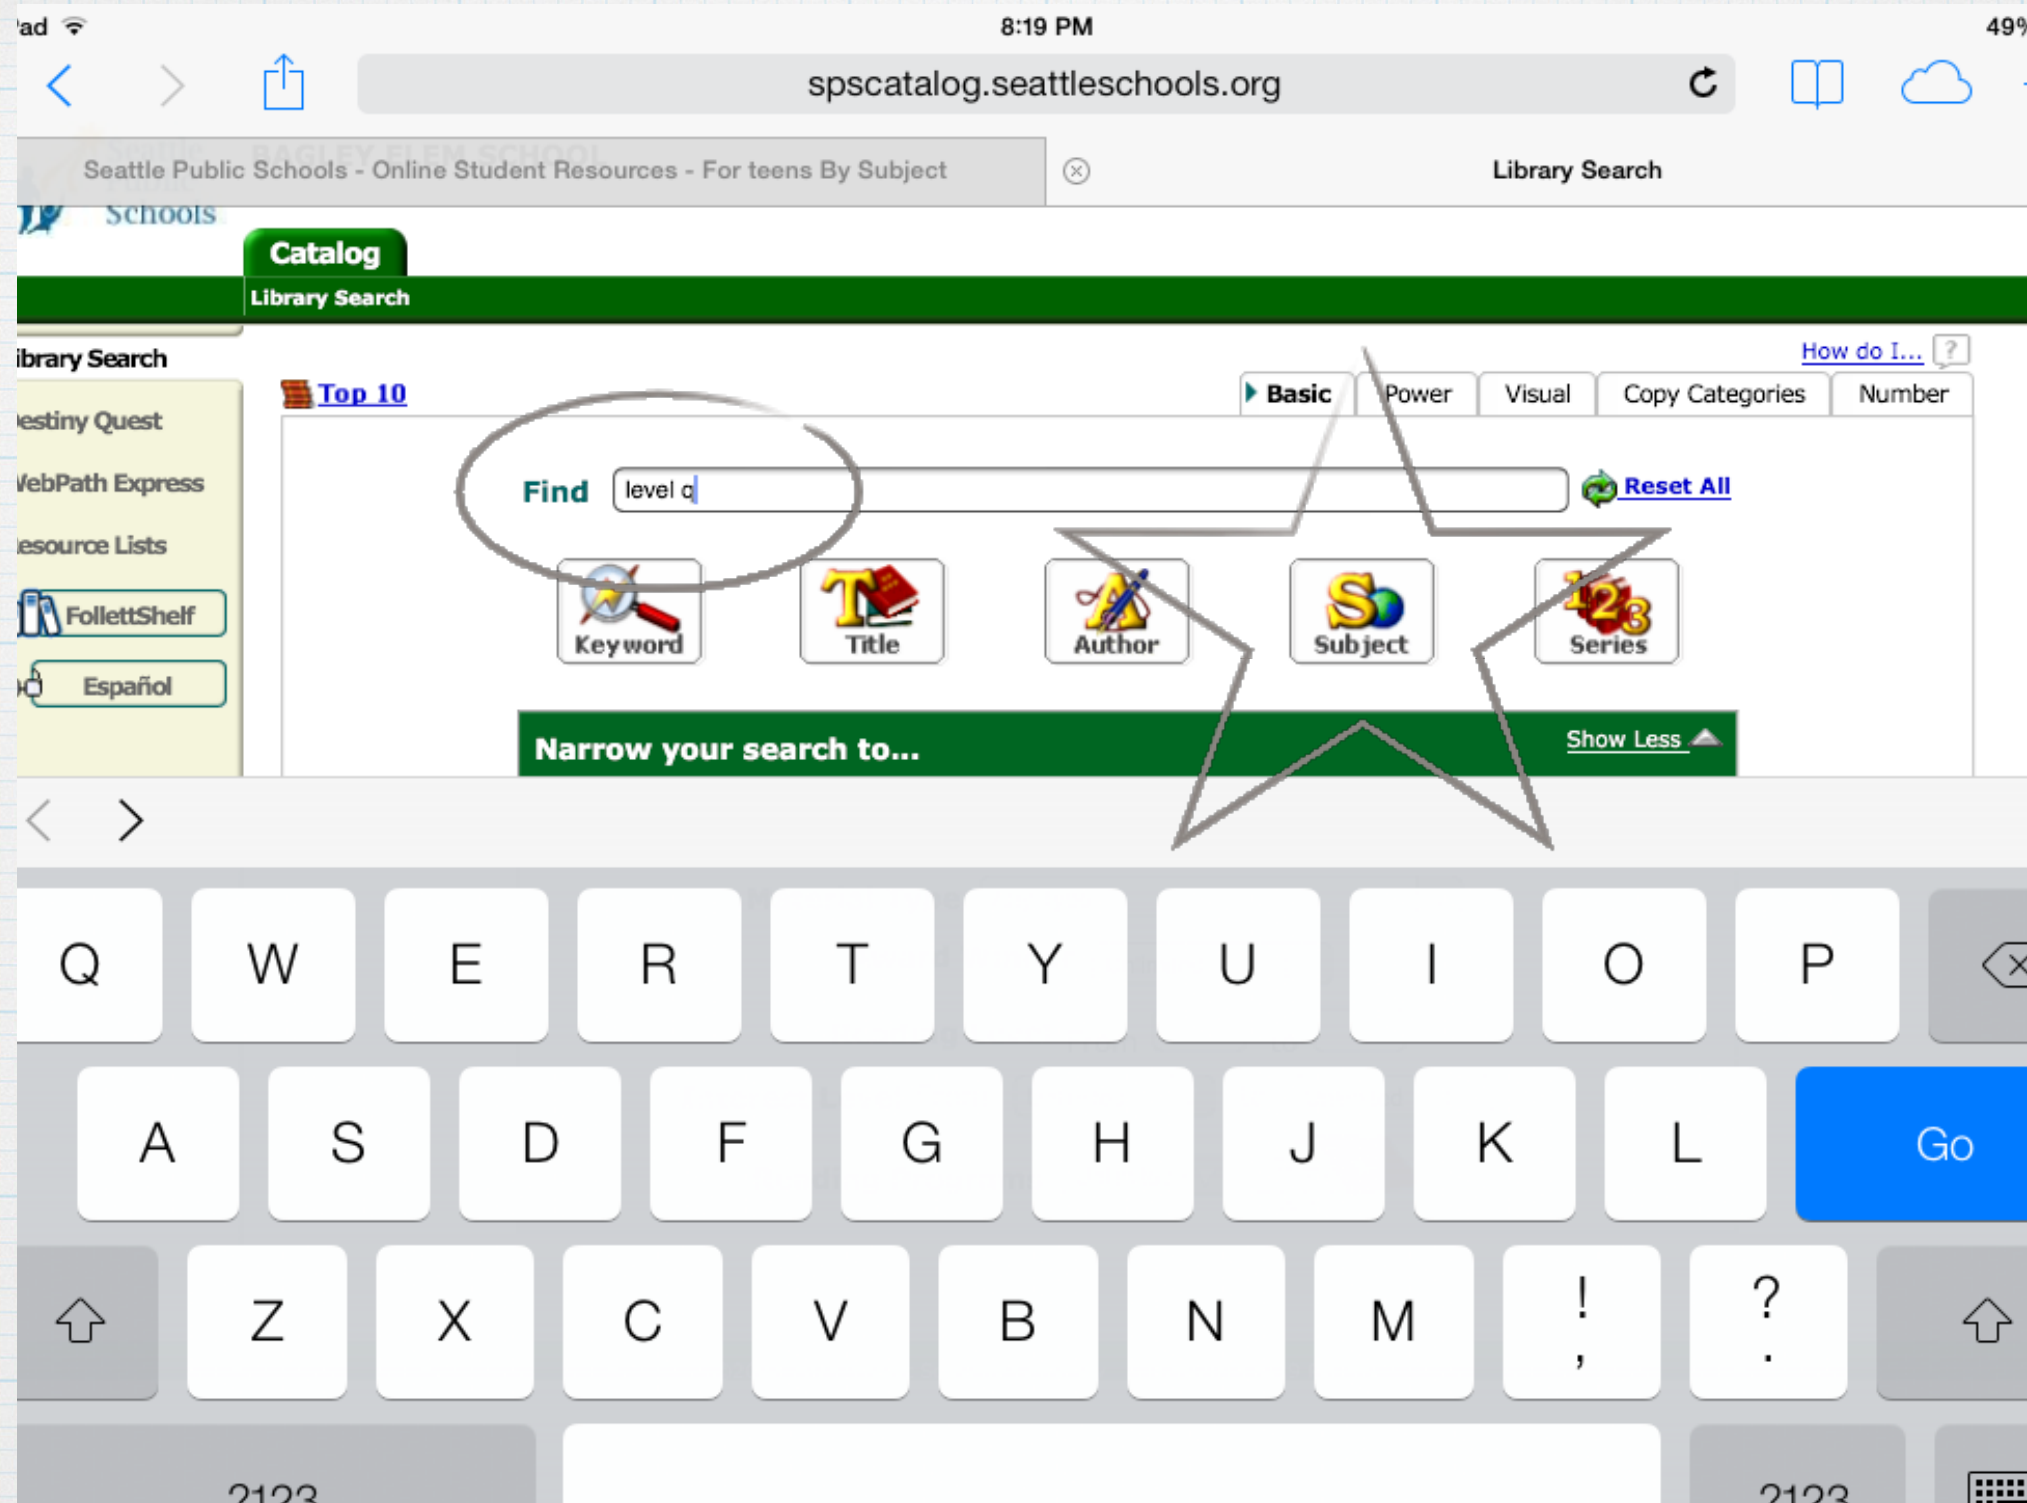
'ad 8:19 PM 49%

spscatalog.seattleschools.org

Seattle Public Schools - Online Student Resources - For teens By Subject

Library Search

Schools

Catalog

Library Search

ibrary Search

estiny Quest

VebPath Express

esource Lists

FollettShelf

Español

Top 10

How do I... ?

Basic | Power | Visual | Copy Categories | Number

Find level q

Reset All

Keyword Title Author Subject Series

Narrow your search to...

Show Less

Q W E R T Y U I O P

A S D F G H J K L Go

Z X C V B N M ! , ? .

?123 ?123